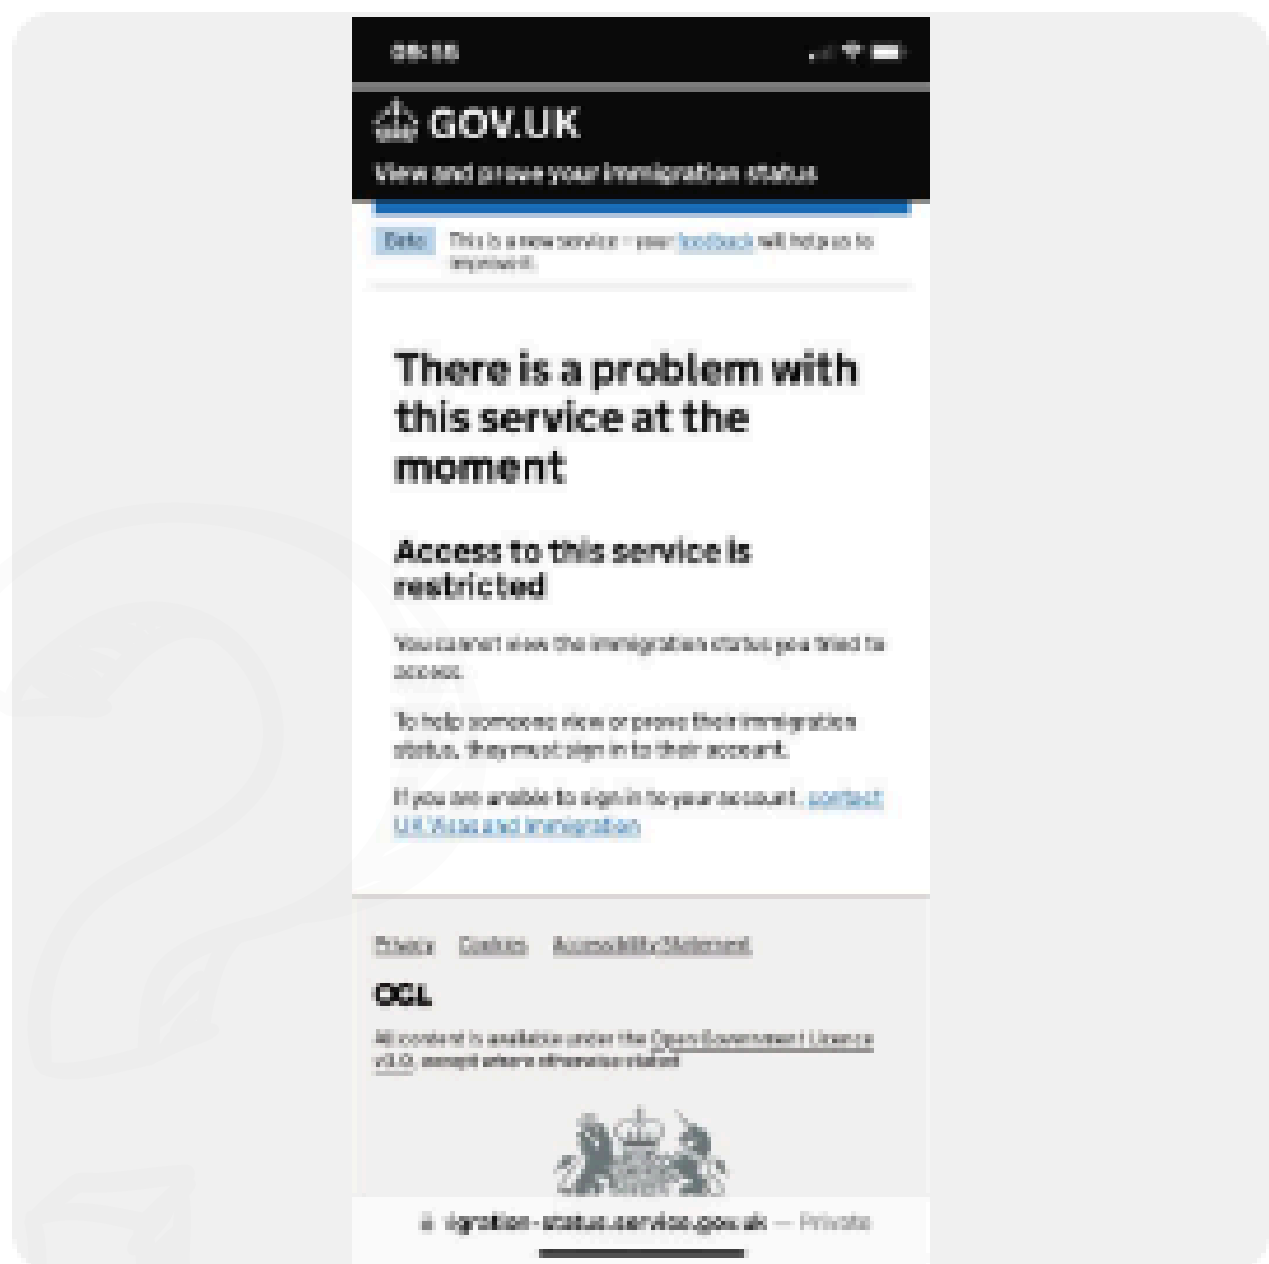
08:55

GOV.UK

View and prove your immigration status

Beta This is a new service – your feedback will help us to improve it.

There is a problem with this service at the moment

Access to this service is restricted

You cannot view the immigration status you tried to access.

To help someone view or prove their immigration status, they must sign in to their account.

If you are unable to sign in to your account, contact UK Visas and Immigration.

Privacy Cookies Accessibility Statement

OGL

All content is available under the Open Government Licence v3.0, except where otherwise stated

igration-status.service.gov.uk — Private